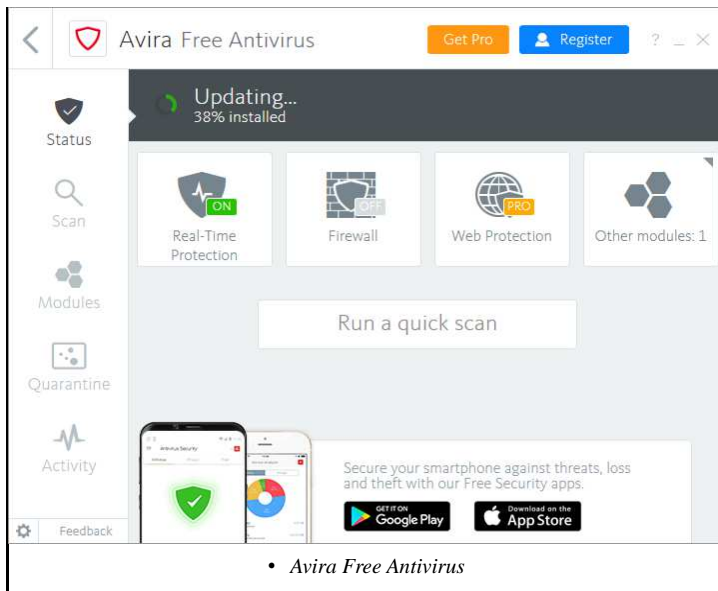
Avira Free Antivirus

Get Pro

Register

? _ ×

Status

Scan

Modules

Quarantine

Activity

Feedback

Updating...
38% installed

ON

Real-Time Protection

OFF

Firewall

PRO

Web Protection

Other modules: 1

Run a quick scan

Antivirus Security

Secure your smartphone against threats, loss and theft with our Free Security apps.

GET IT ON Google Play

Download on the App Store

• Avira Free Antivirus